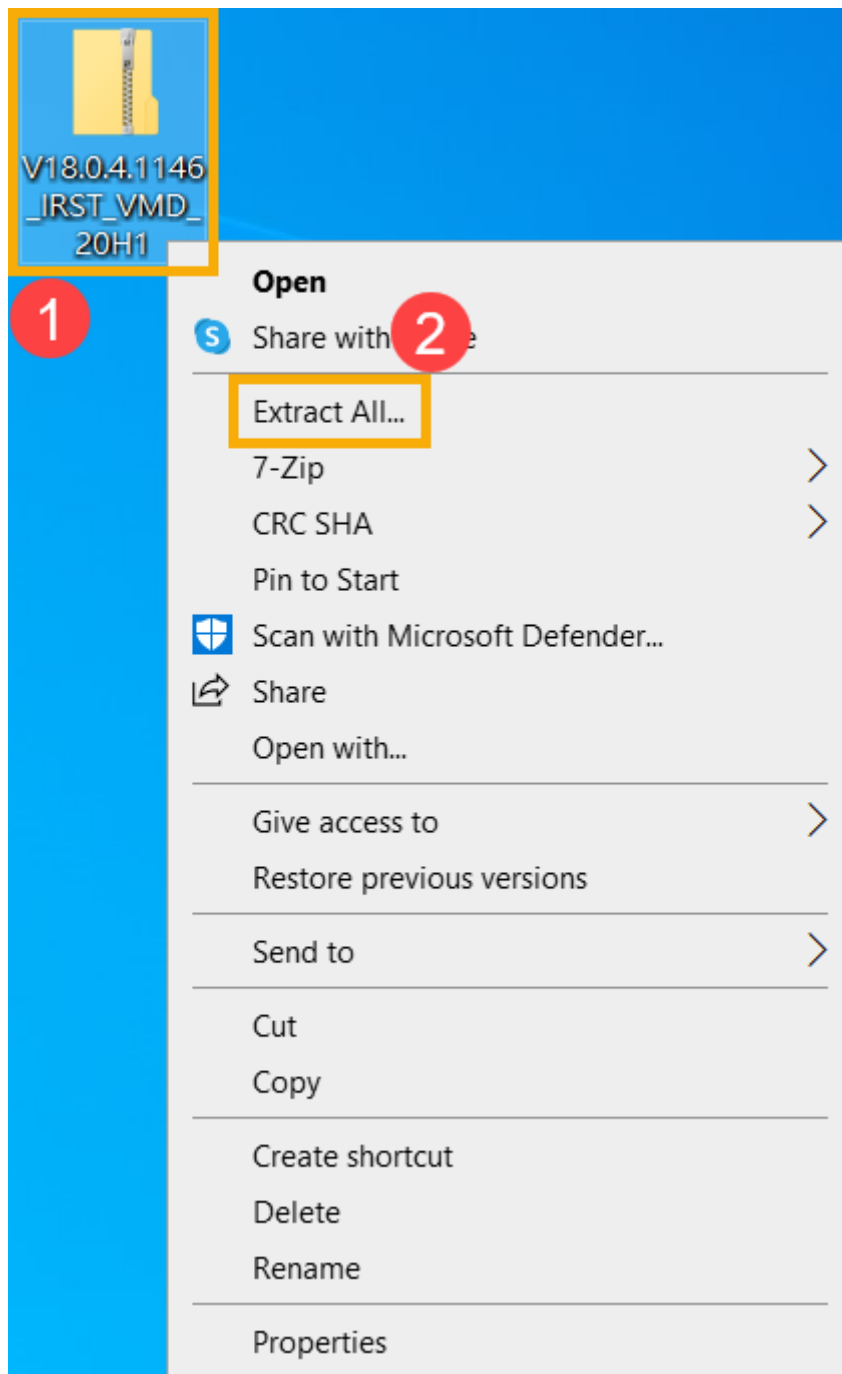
V18.0.4.1146_IRST_VMD_20H1

1

Open

Share with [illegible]e

2

Extract All...

7-Zip

CRC SHA

Pin to Start

Scan with Microsoft Defender...

Share

Open with...

Give access to

Restore previous versions

Send to

Cut

Copy

Create shortcut

Delete

Rename

Properties